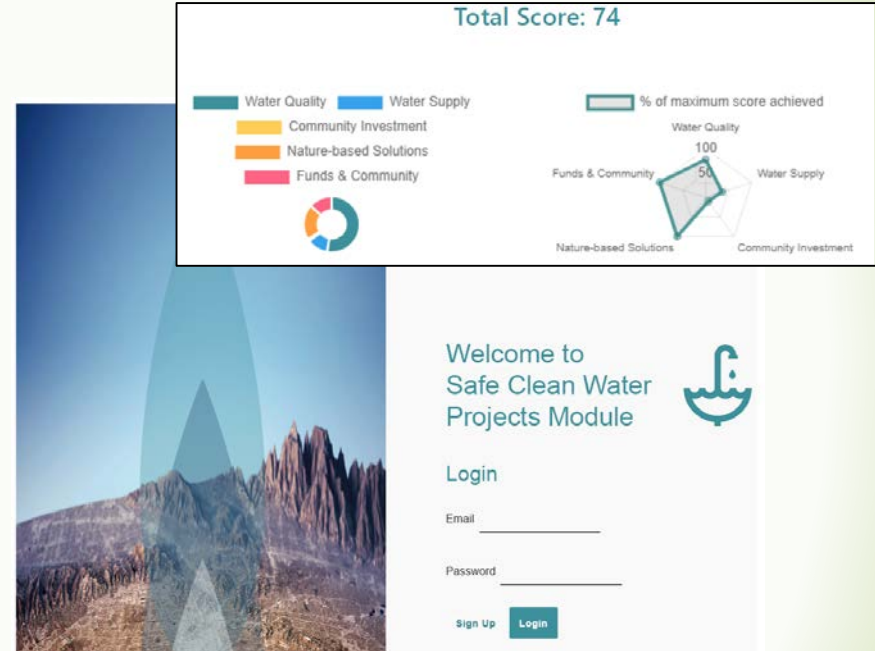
Total Score: 74

Water Quality
Water Supply
Community Investment
Nature-based Solutions
Funds & Community

% of maximum score achieved

Water Quality
100
50
Water Supply
Community Investment
Nature-based Solutions
Funds & Community

Welcome to Safe Clean Water Projects Module

Login

Email

Password

Sign Up
Login